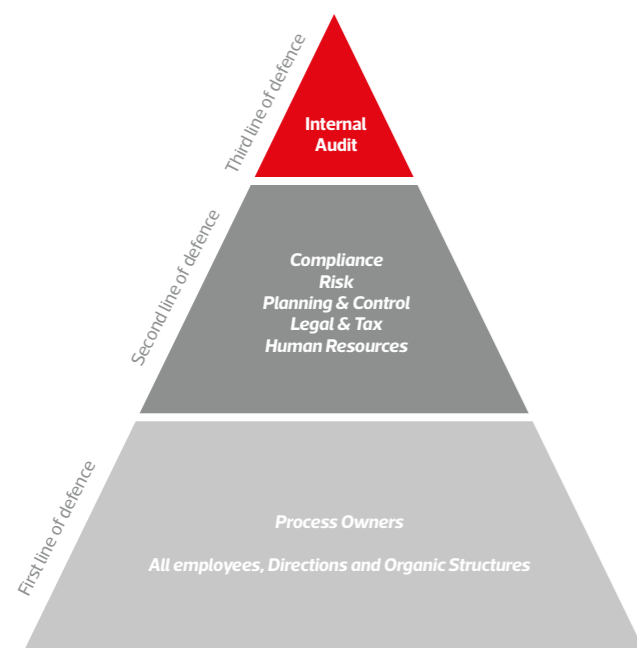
Third line of defence

Internal Audit

Second line of defence

Compliance
Risk
Planning & Control
Legal & Tax
Human Resources

First line of defence

Process Owners

All employees, Directions and Organic Structures